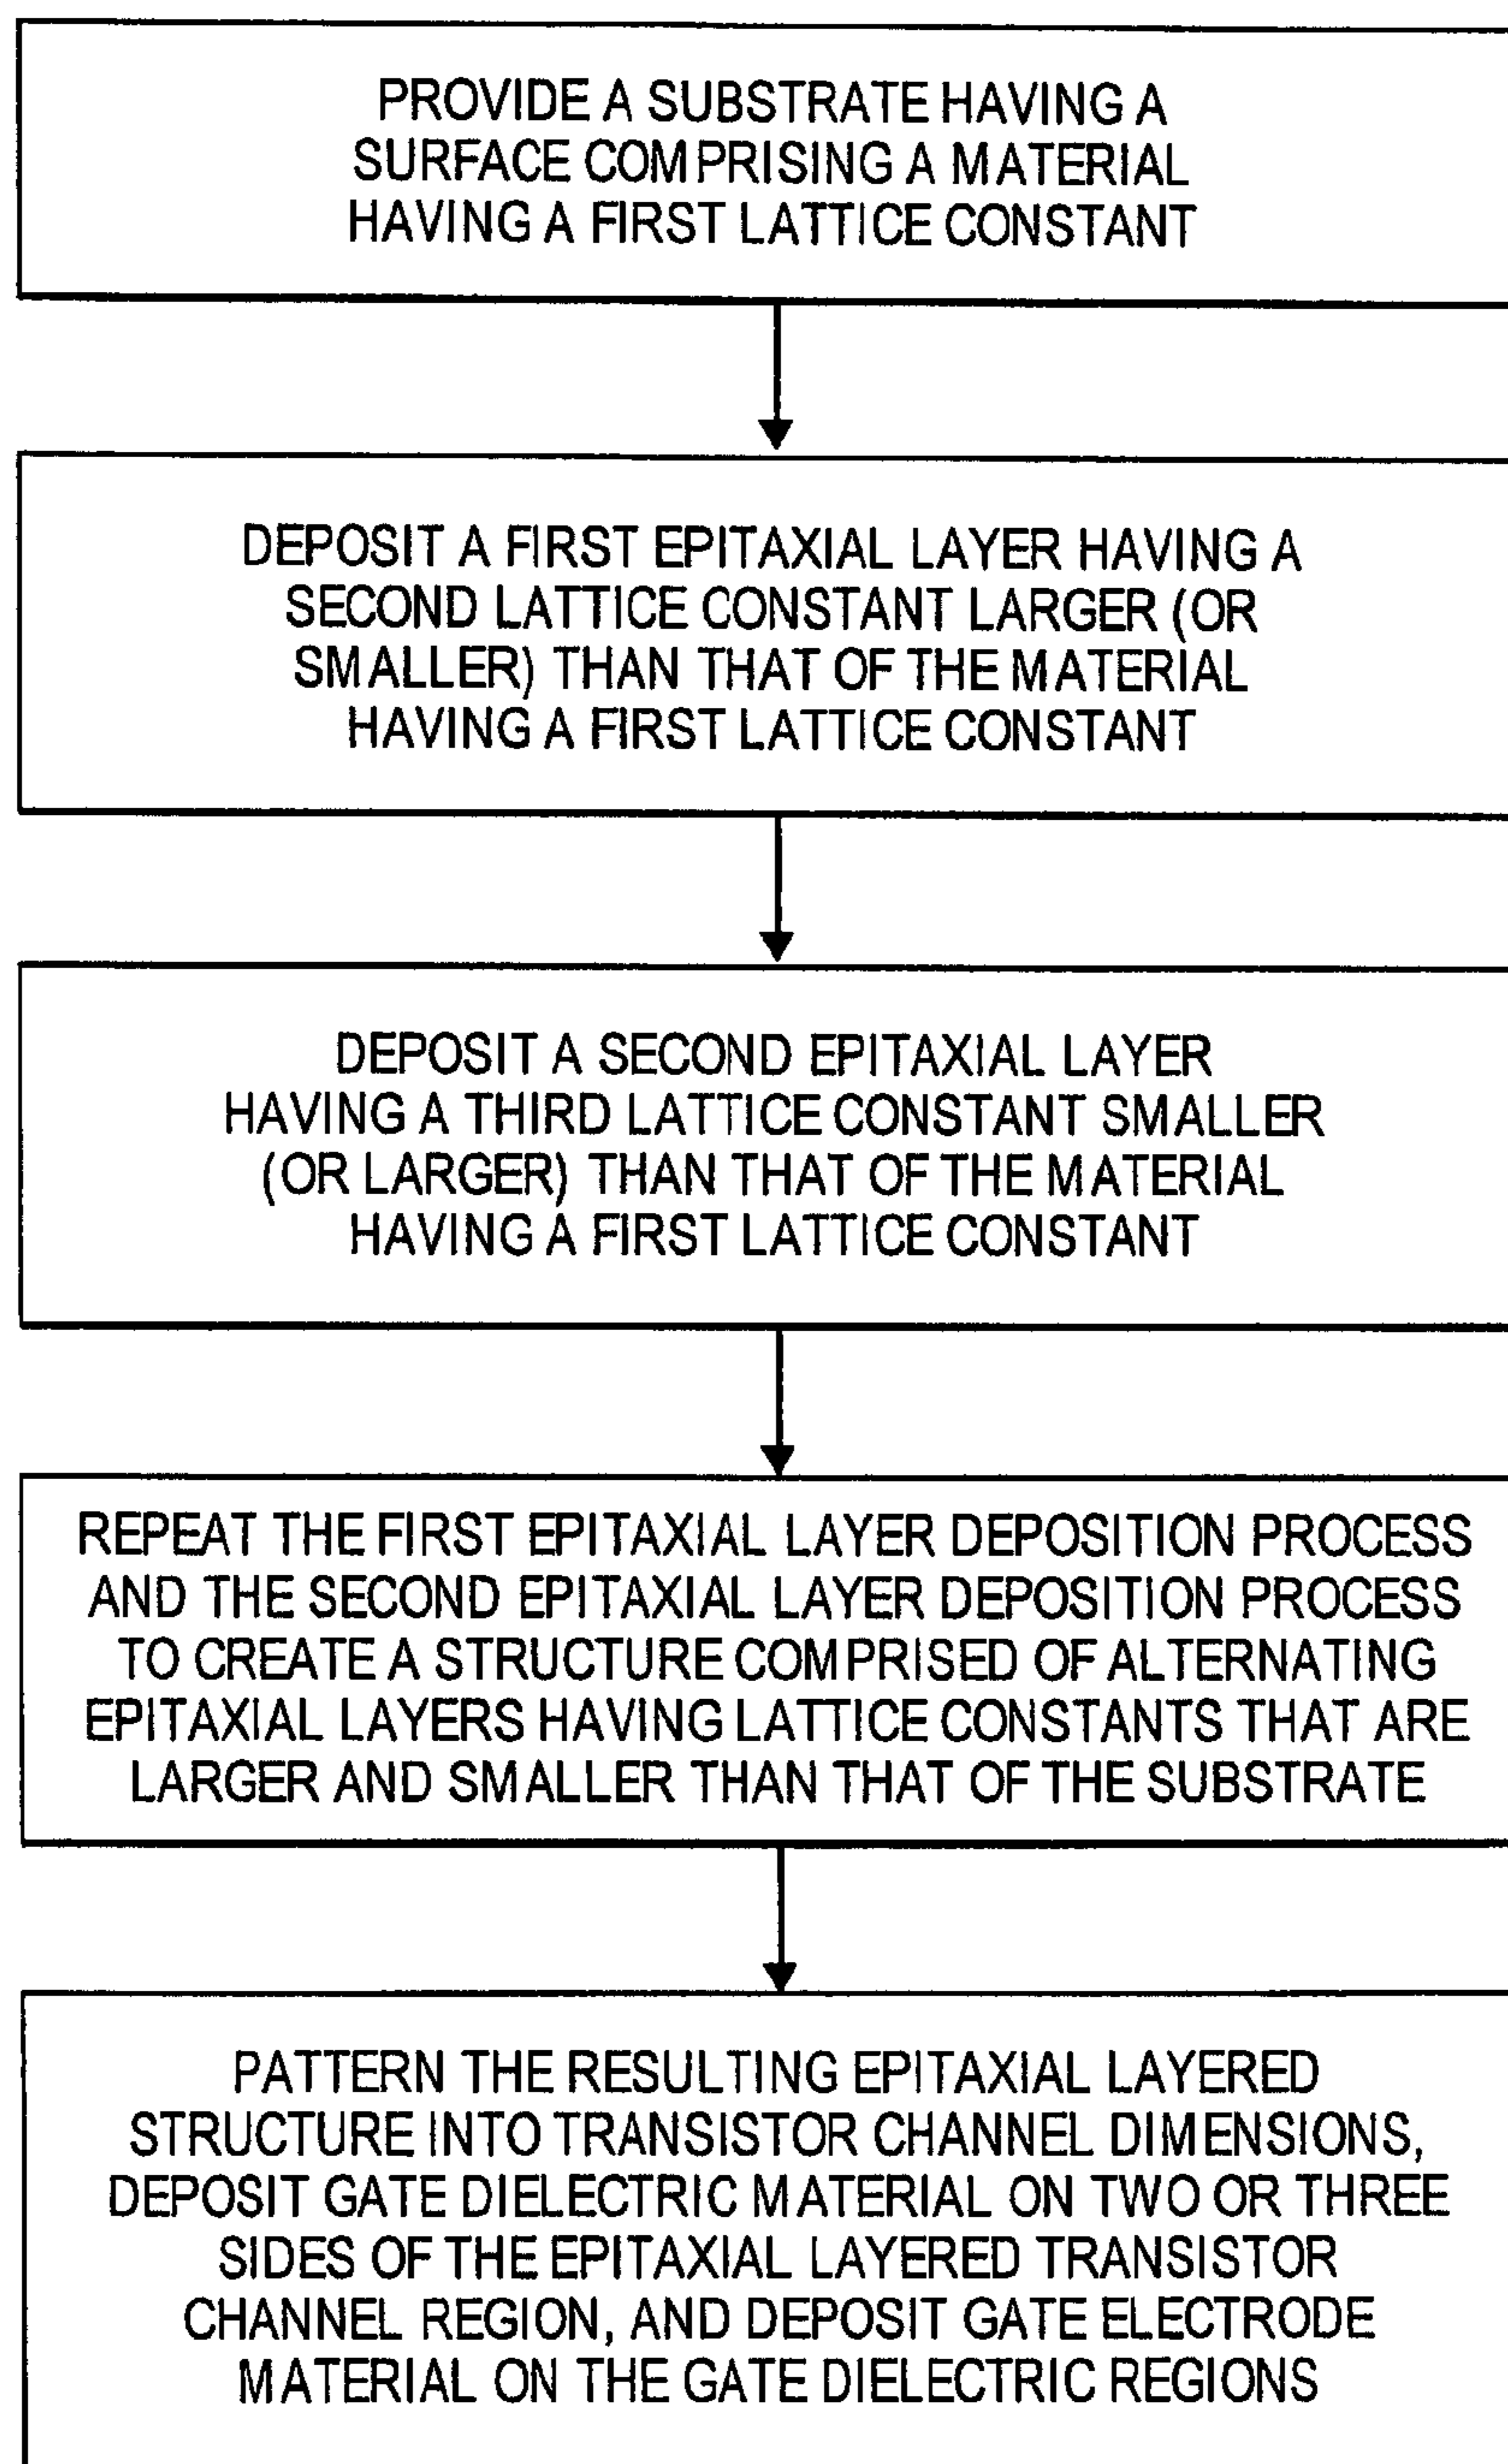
PROVIDE A SUBSTRATE HAVING A SURFACE COMPRISING A MATERIAL HAVING A FIRST LATTICE CONSTANT

DEPOSIT A FIRST EPITAXIAL LAYER HAVING A SECOND LATTICE CONSTANT LARGER (OR SMALLER) THAN THAT OF THE MATERIAL HAVING A FIRST LATTICE CONSTANT

DEPOSIT A SECOND EPITAXIAL LAYER HAVING A THIRD LATTICE CONSTANT SMALLER (OR LARGER) THAN THAT OF THE MATERIAL HAVING A FIRST LATTICE CONSTANT

REPEAT THE FIRST EPITAXIAL LAYER DEPOSITION PROCESS AND THE SECOND EPITAXIAL LAYER DEPOSITION PROCESS TO CREATE A STRUCTURE COMPRISED OF ALTERNATING EPITAXIAL LAYERS HAVING LATTICE CONSTANTS THAT ARE LARGER AND SMALLER THAN THAT OF THE SUBSTRATE

PATTERN THE RESULTING EPITAXIAL LAYERED STRUCTURE INTO TRANSISTOR CHANNEL DIMENSIONS, DEPOSIT GATE DIELECTRIC MATERIAL ON TWO OR THREE SIDES OF THE EPITAXIAL LAYERED TRANSISTOR CHANNEL REGION, AND DEPOSIT GATE ELECTRODE MATERIAL ON THE GATE DIELECTRIC REGIONS